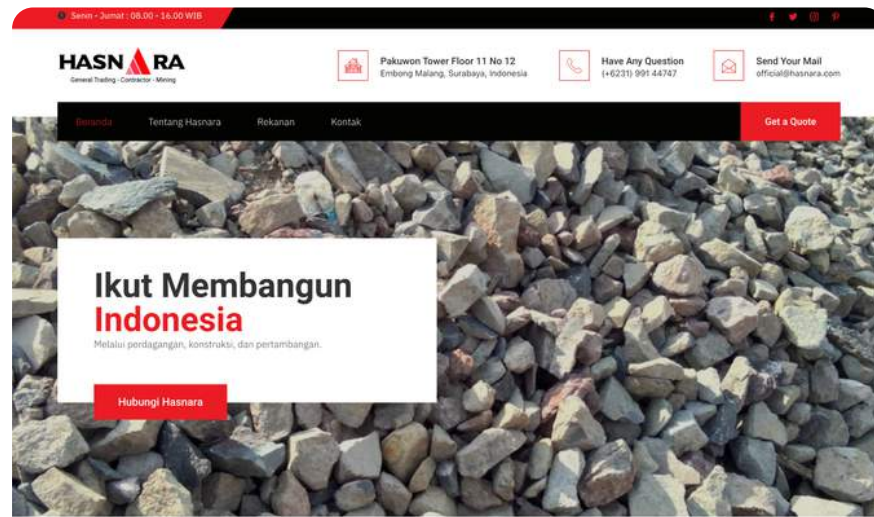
Senin - Jumat : 08.00 - 16.00 WIB

HASNARA
General Trading · Contractor · Mining

Pakuwon Tower Floor 11 No 12
Embong Malang, Surabaya, Indonesia

Have Any Question
(+6231) 991 44747

Send Your Mail
official@hasnara.com

Beranda
Tentang Hasnara
Rekanan
Kontak

Get a Quote

Ikut Membangun Indonesia

Melalui perdagangan, konstruksi, dan pertambangan.

Hubungi Hasnara